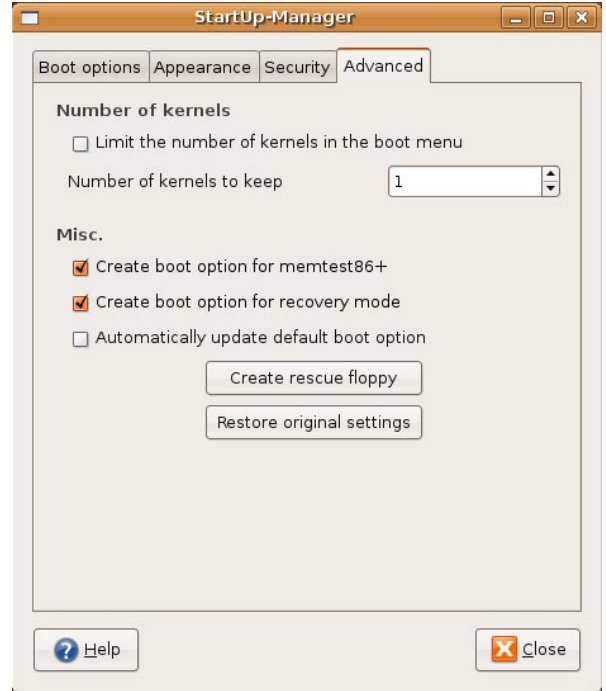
StartUp-Manager

Boot options | Appearance | Security | Advanced

Number of kernels

Limit the number of kernels in the boot menu

Number of kernels to keep 1

Misc.

Create boot option for memtest86+

Create boot option for recovery mode

Automatically update default boot option

Create rescue floppy

Restore original settings

Help

Close